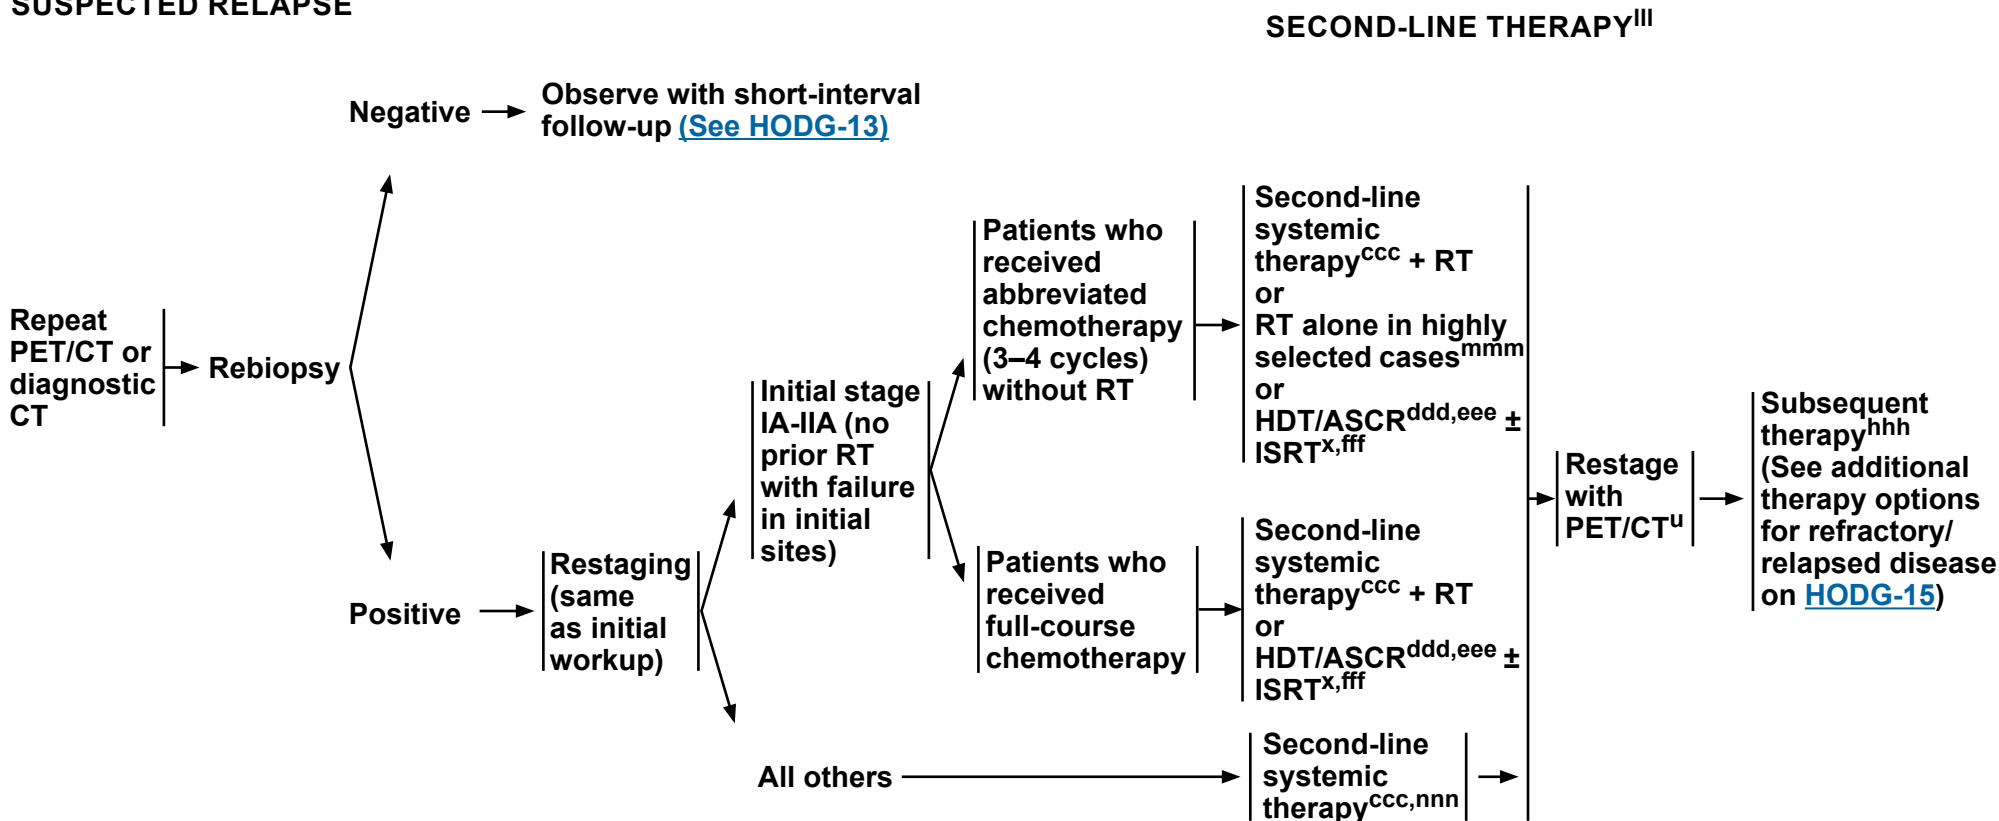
SUSPECTED RELAPSE

SECOND-LINE THERAPY$^{lll}$

Repeat PET/CT or diagnostic CT

Rebiopsy

Negative

Observe with short-interval follow-up (See HODG-13)

Positive

Restaging (same as initial workup)

Initial stage IA-IIA (no prior RT with failure in initial sites)

Patients who received abbreviated chemotherapy (3–4 cycles) without RT

Second-line systemic therapy$^{ccc}$ + RT or RT alone in highly selected cases$^{mmm}$ or HDT/ASCR$^{ddd,eee}$ ± ISRT$^{x,fff}$

Patients who received full-course chemotherapy

Second-line systemic therapy$^{ccc}$ + RT or HDT/ASCR$^{ddd,eee}$ ± ISRT$^{x,fff}$

All others

Second-line systemic therapy$^{ccc,nnn}$

Restage with PET/CT$^{u}$

Subsequent therapy$^{hhh}$ (See additional therapy options for refractory/ relapsed disease on HODG-15)